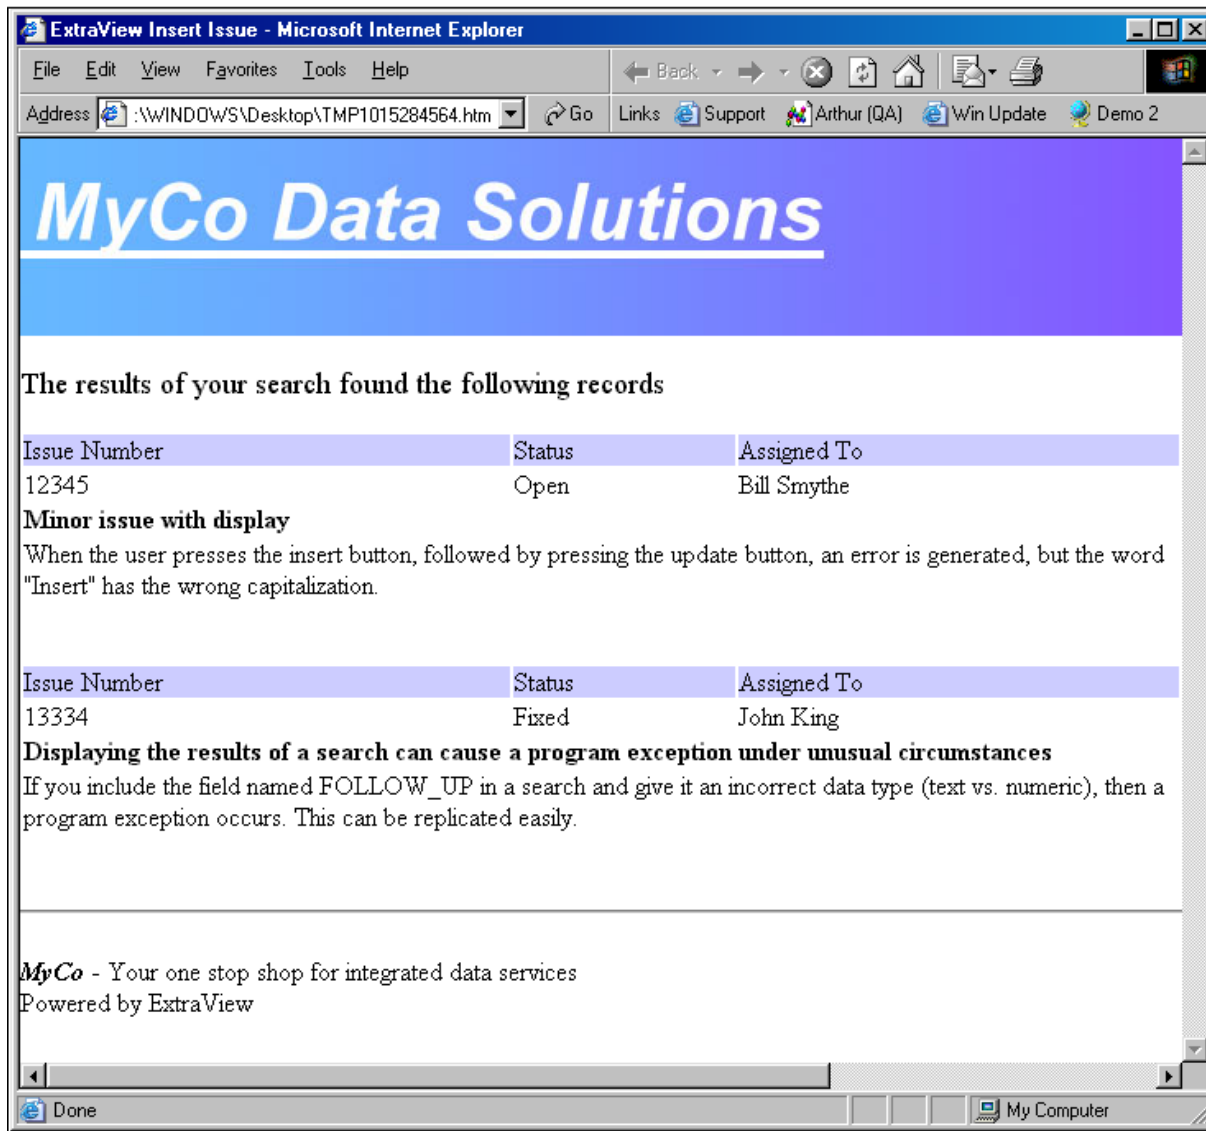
ExtraView Insert Issue - Microsoft Internet Explorer

File Edit View Favorites Tools Help

Back

Address :\WINDOWS\Desktop\TMP1015284564.htm Go Links Support Arthur (QA) Win Update Demo 2

MyCo Data Solutions

The results of your search found the following records

| Issue Number | Status | Assigned To |
|---|---|---|
| 12345 | Open | Bill Smythe |

**Minor issue with display**

When the user presses the insert button, followed by pressing the update button, an error is generated, but the word "Insert" has the wrong capitalization.

| Issue Number | Status | Assigned To |
|---|---|---|
| 13334 | Fixed | John King |

**Displaying the results of a search can cause a program exception under unusual circumstances**

If you include the field named FOLLOW_UP in a search and give it an incorrect data type (text vs. numeric), then a program exception occurs. This can be replicated easily.

*MyCo* - Your one stop shop for integrated data services
Powered by ExtraView

Done

My Computer